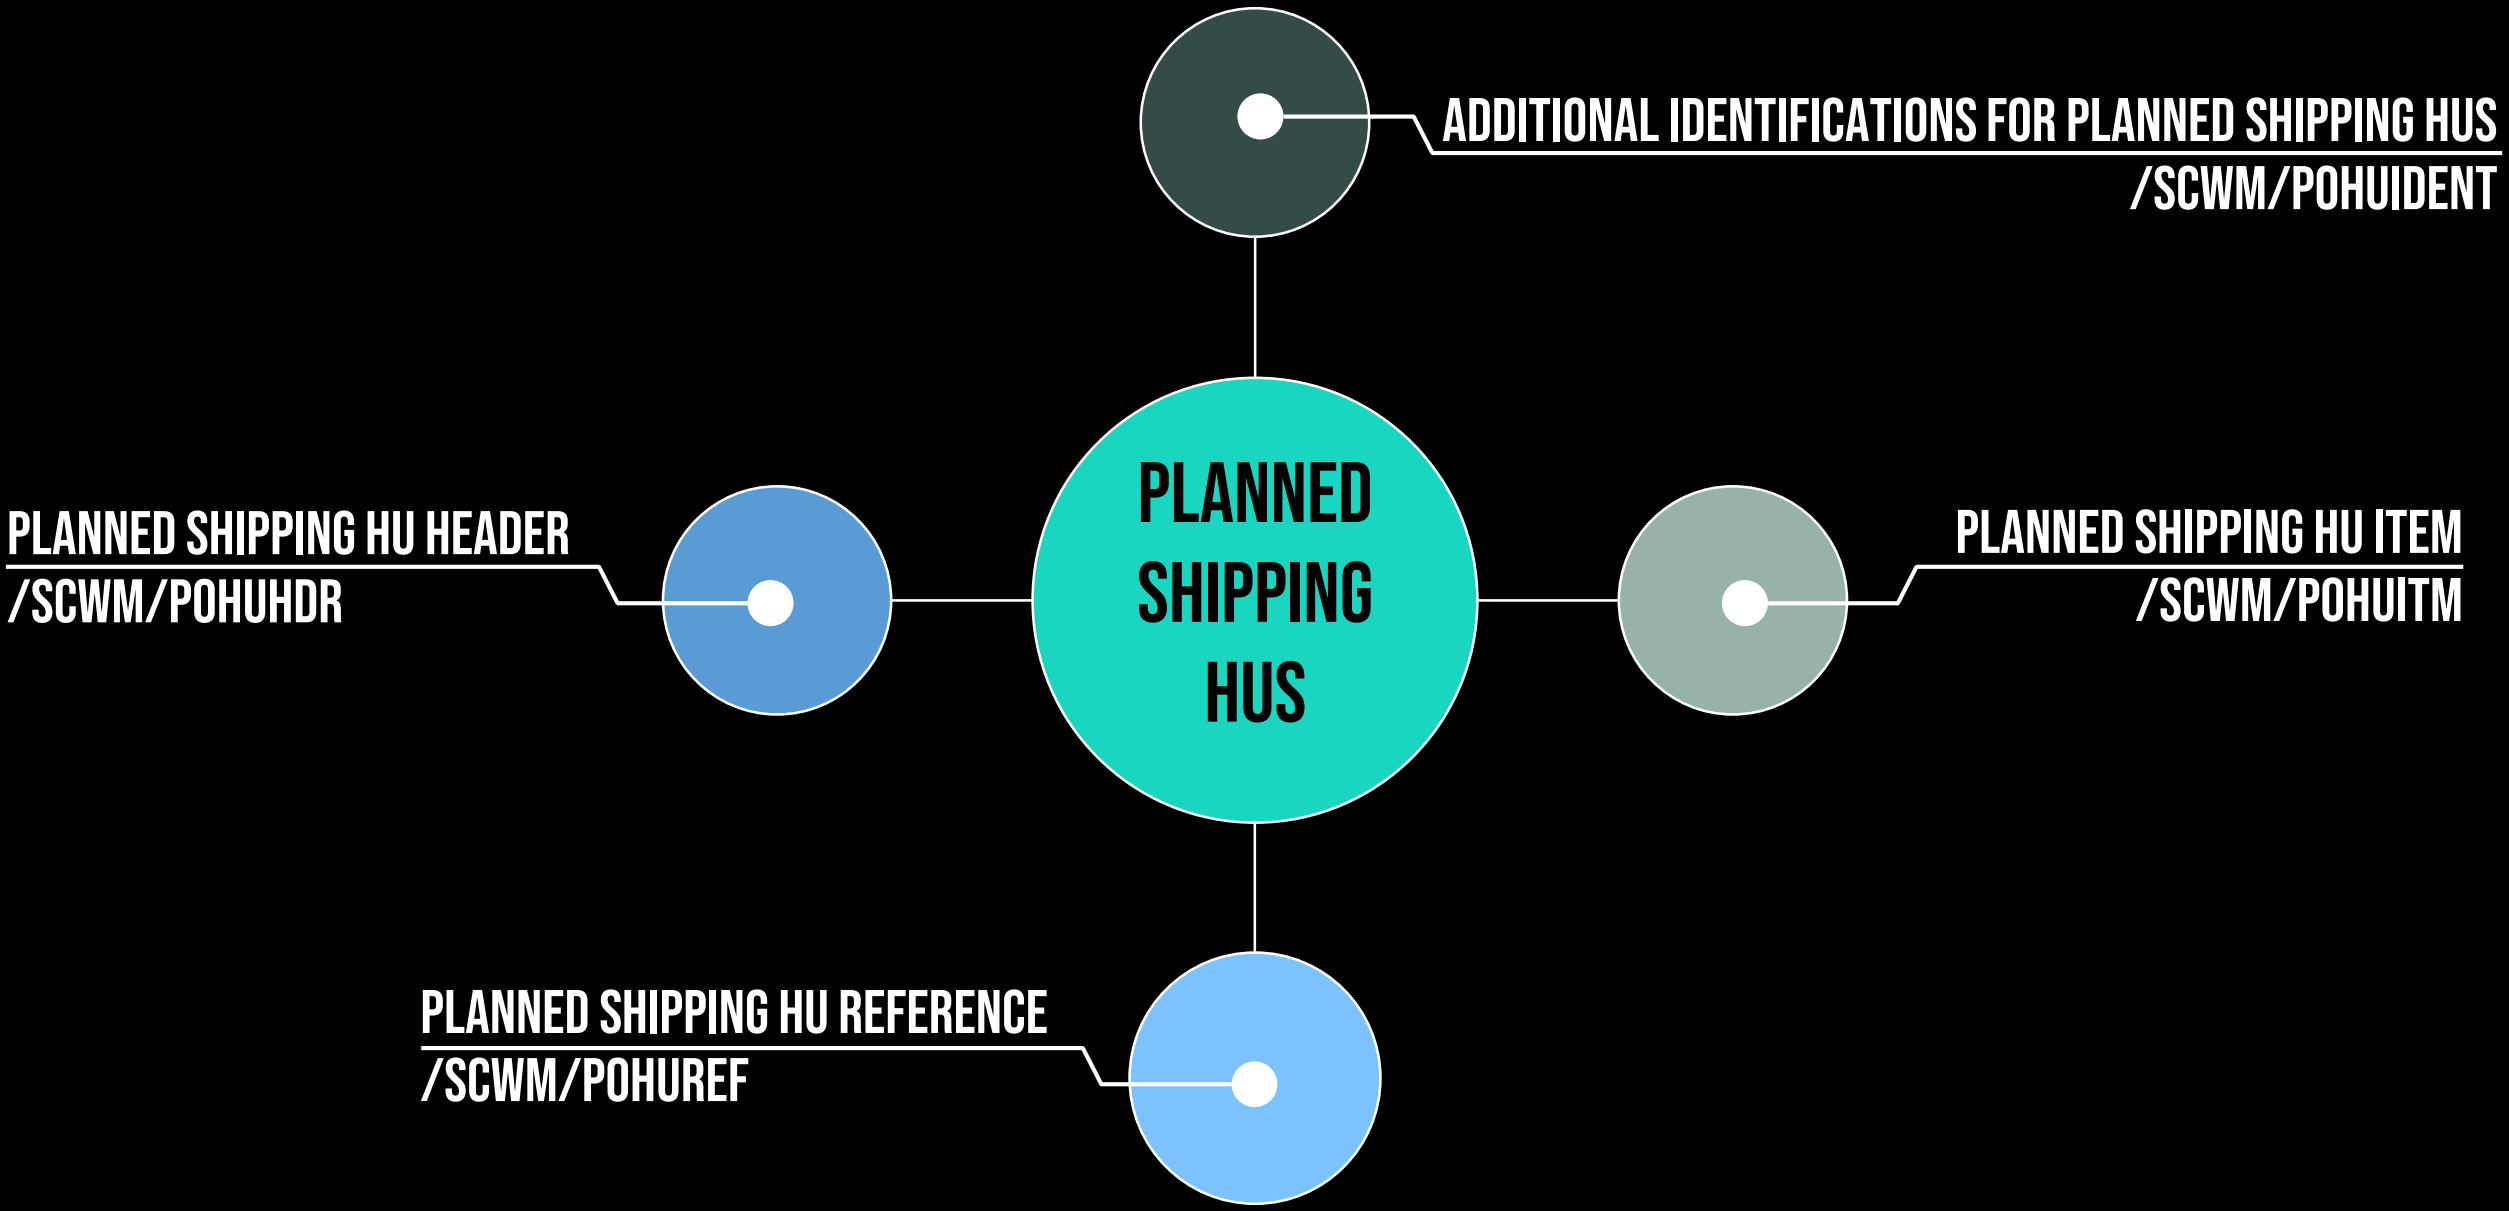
ADDITIONAL IDENTIFICATIONS FOR PLANNED SHIPPING HUS
/SCWM/POHUIDENT

PLANNED SHIPPING HU HEADER
/SCWM/POHUHDR

PLANNED SHIPPING HUS

PLANNED SHIPPING HU ITEM
/SCWM/POHUITM

PLANNED SHIPPING HU REFERENCE
/SCWM/POHUREF